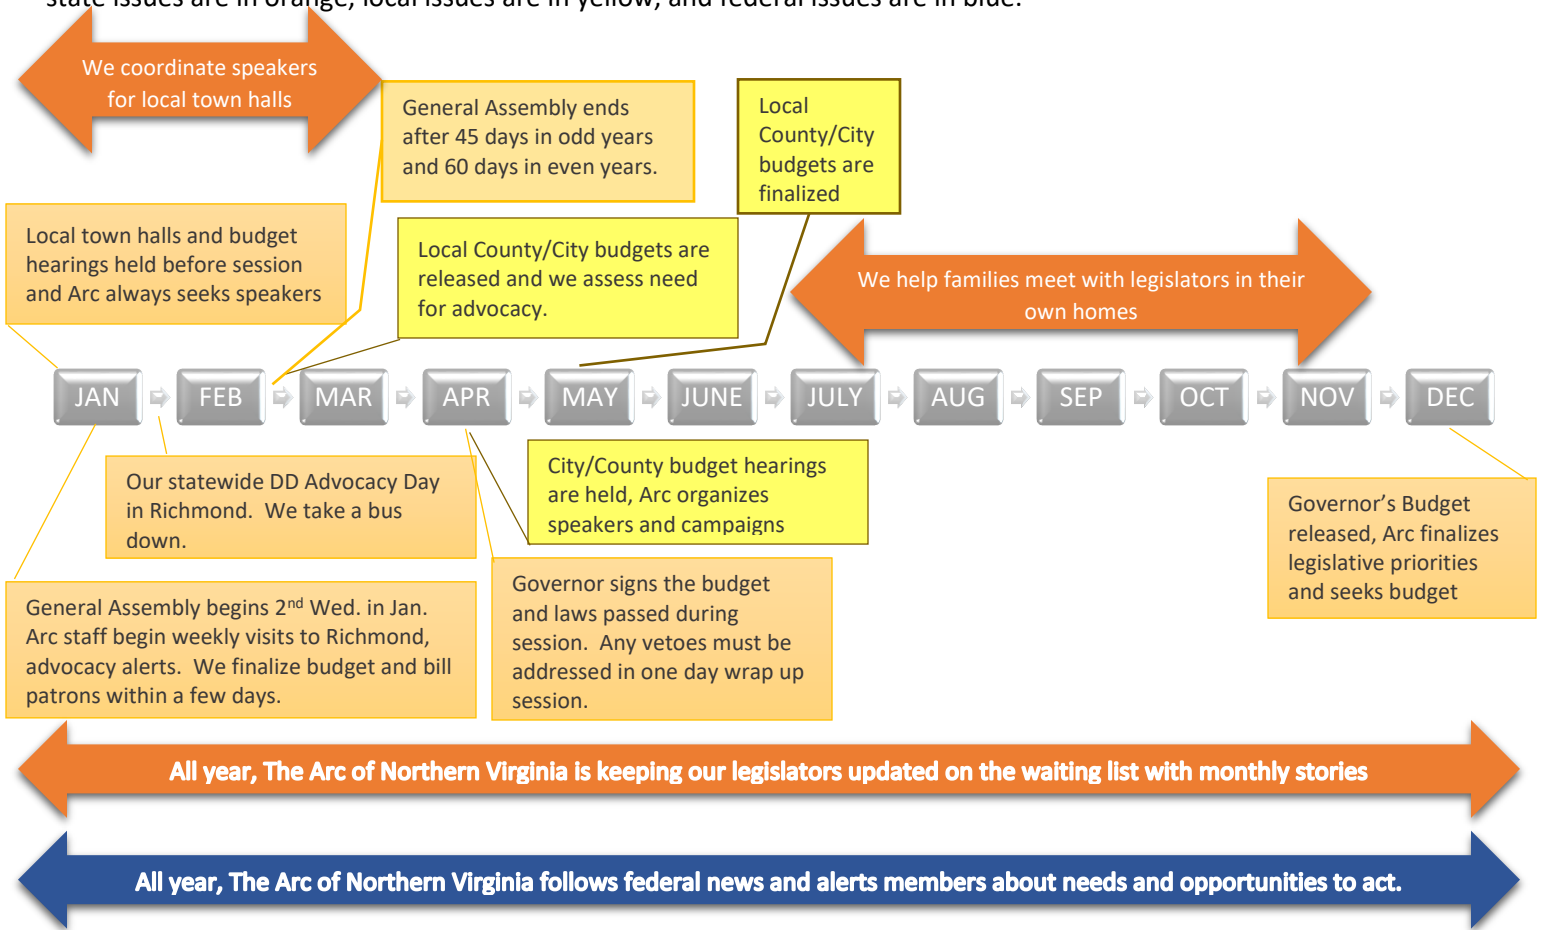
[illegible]

We coordinate speakers for local town halls

General Assembly ends after 45 days in odd years and 60 days in even years.

Local County/City budgets are finalized

Local town halls and budget hearings held before session and Arc always seeks speakers

Local County/City budgets are released and we assess need for advocacy.

We help families meet with legislators in their own homes

JAN FEB MAR APR MAY JUNE JULY AUG SEP OCT NOV DEC

Our statewide DD Advocacy Day in Richmond. We take a bus down.

City/County budget hearings are held, Arc organizes speakers and campaigns

Governor's Budget released, Arc finalizes legislative priorities and seeks budget

General Assembly begins 2$^{nd}$ Wed. in Jan. Arc staff begin weekly visits to Richmond, advocacy alerts. We finalize budget and bill patrons within a few days.

Governor signs the budget and laws passed during session. Any vetoes must be addressed in one day wrap up session.

All year, The Arc of Northern Virginia is keeping our legislators updated on the waiting list with monthly stories

All year, The Arc of Northern Virginia follows federal news and alerts members about needs and opportunities to act.